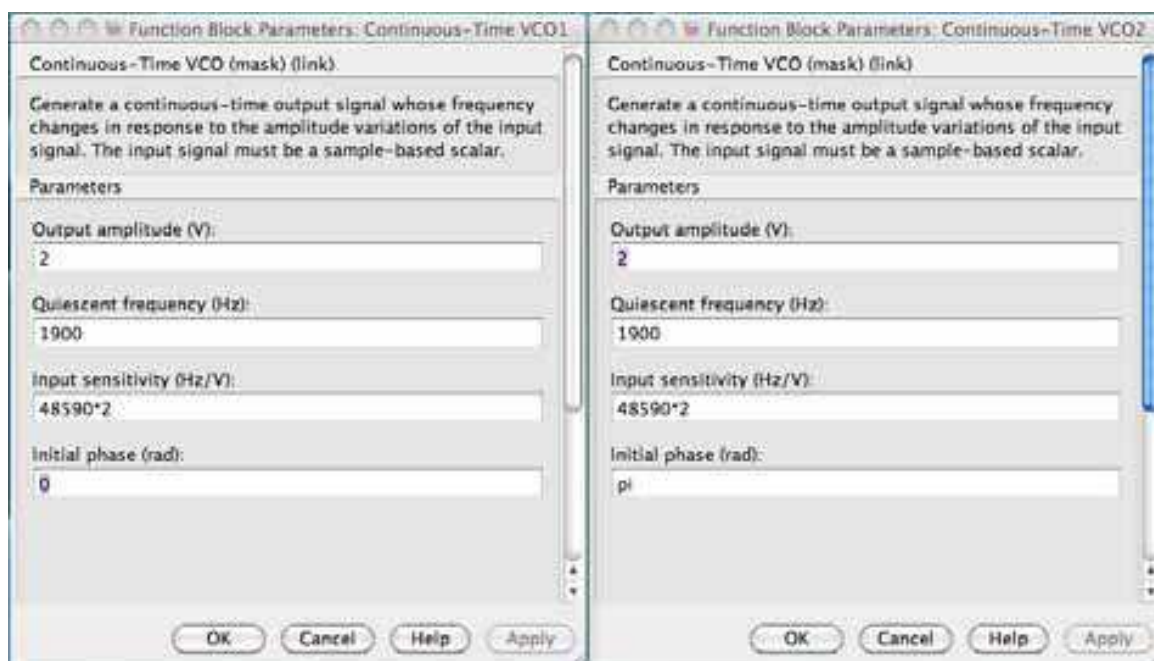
Function Block Parameters: Continuous-Time VCO1

Continuous-Time VCO (mask) (link)

Generate a continuous-time output signal whose frequency changes in response to the amplitude variations of the input signal. The input signal must be a sample-based scalar.

Parameters

Output amplitude (V):

2

Quiescent frequency (Hz):

1900

Input sensitivity (Hz/V):

48590*2

Initial phase (rad):

0

OK Cancel Help Apply

Function Block Parameters: Continuous-Time VCO2

Continuous-Time VCO (mask) (link)

Generate a continuous-time output signal whose frequency changes in response to the amplitude variations of the input signal. The input signal must be a sample-based scalar.

Parameters

Output amplitude (V):

2

Quiescent frequency (Hz):

1900

Input sensitivity (Hz/V):

48590*2

Initial phase (rad):

pi

OK Cancel Help Apply